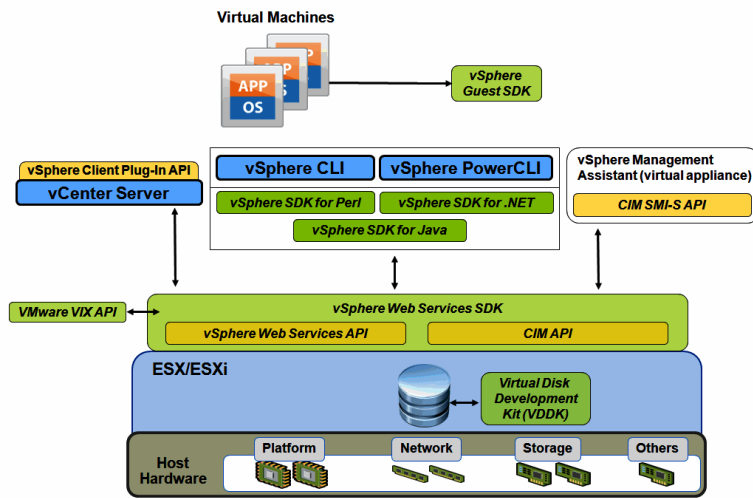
Virtual Machines

APP
OS

vSphere Guest SDK

vSphere Client Plug-In API
vCenter Server

vSphere CLI
vSphere PowerCLI
vSphere SDK for Perl
vSphere SDK for .NET
vSphere SDK for Java

vSphere Management Assistant (virtual appliance)
CIM SMI-S API

VMware VIX API

vSphere Web Services SDK
vSphere Web Services API
CIM API

ESX/ESXi

Virtual Disk Development Kit (VDDK)

Host Hardware
Platform
Network
Storage
Others